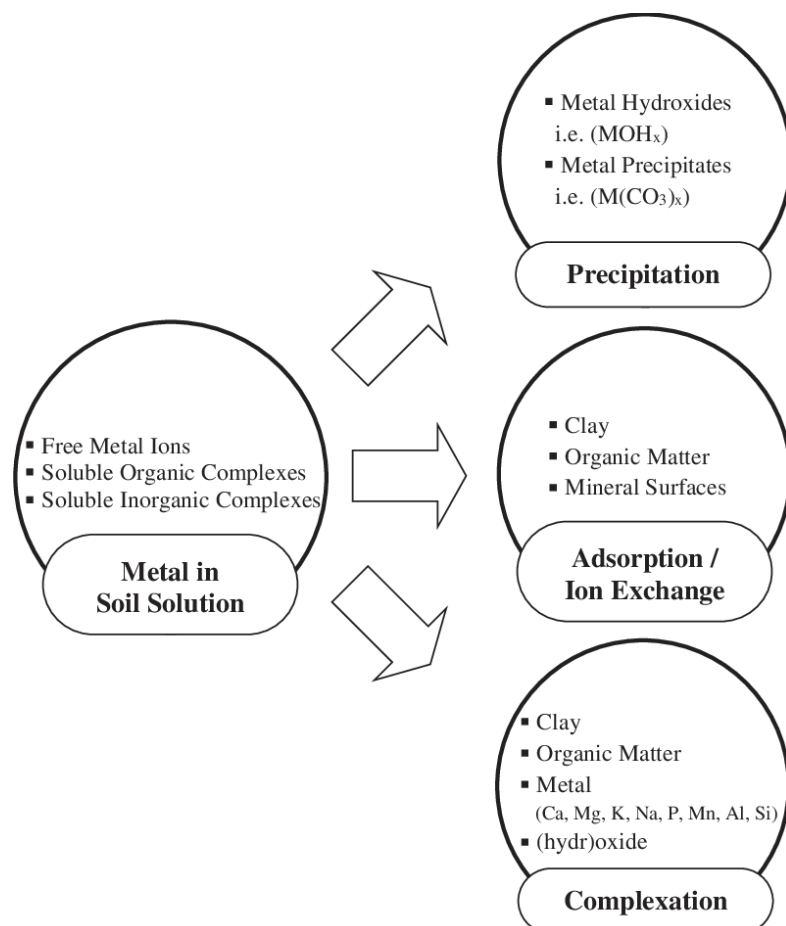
▪ Free Metal Ions
▪ Soluble Organic Complexes
▪ Soluble Inorganic Complexes

Metal in Soil Solution

▪ Metal Hydroxides i.e. $(MOH_x)$
▪ Metal Precipitates i.e. $(M(CO_3)_x)$

Precipitation

▪ Clay
▪ Organic Matter
▪ Mineral Surfaces

Adsorption / Ion Exchange

▪ Clay
▪ Organic Matter
▪ Metal (Ca, Mg, K, Na, P, Mn, Al, Si)
▪ (hydr)oxide

Complexation